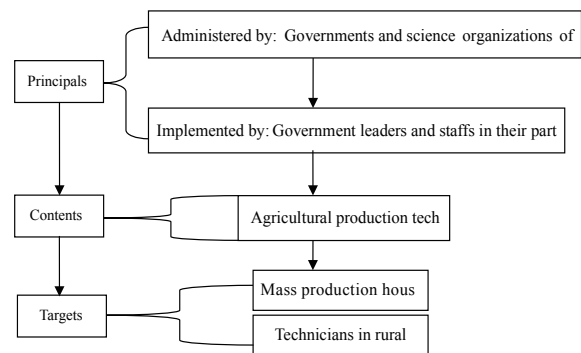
Principals

Administered by: Governments and science organizations of

Implemented by: Government leaders and staffs in their part

Contents

Agricultural production tech

Targets

Mass production hous

Technicians in rural